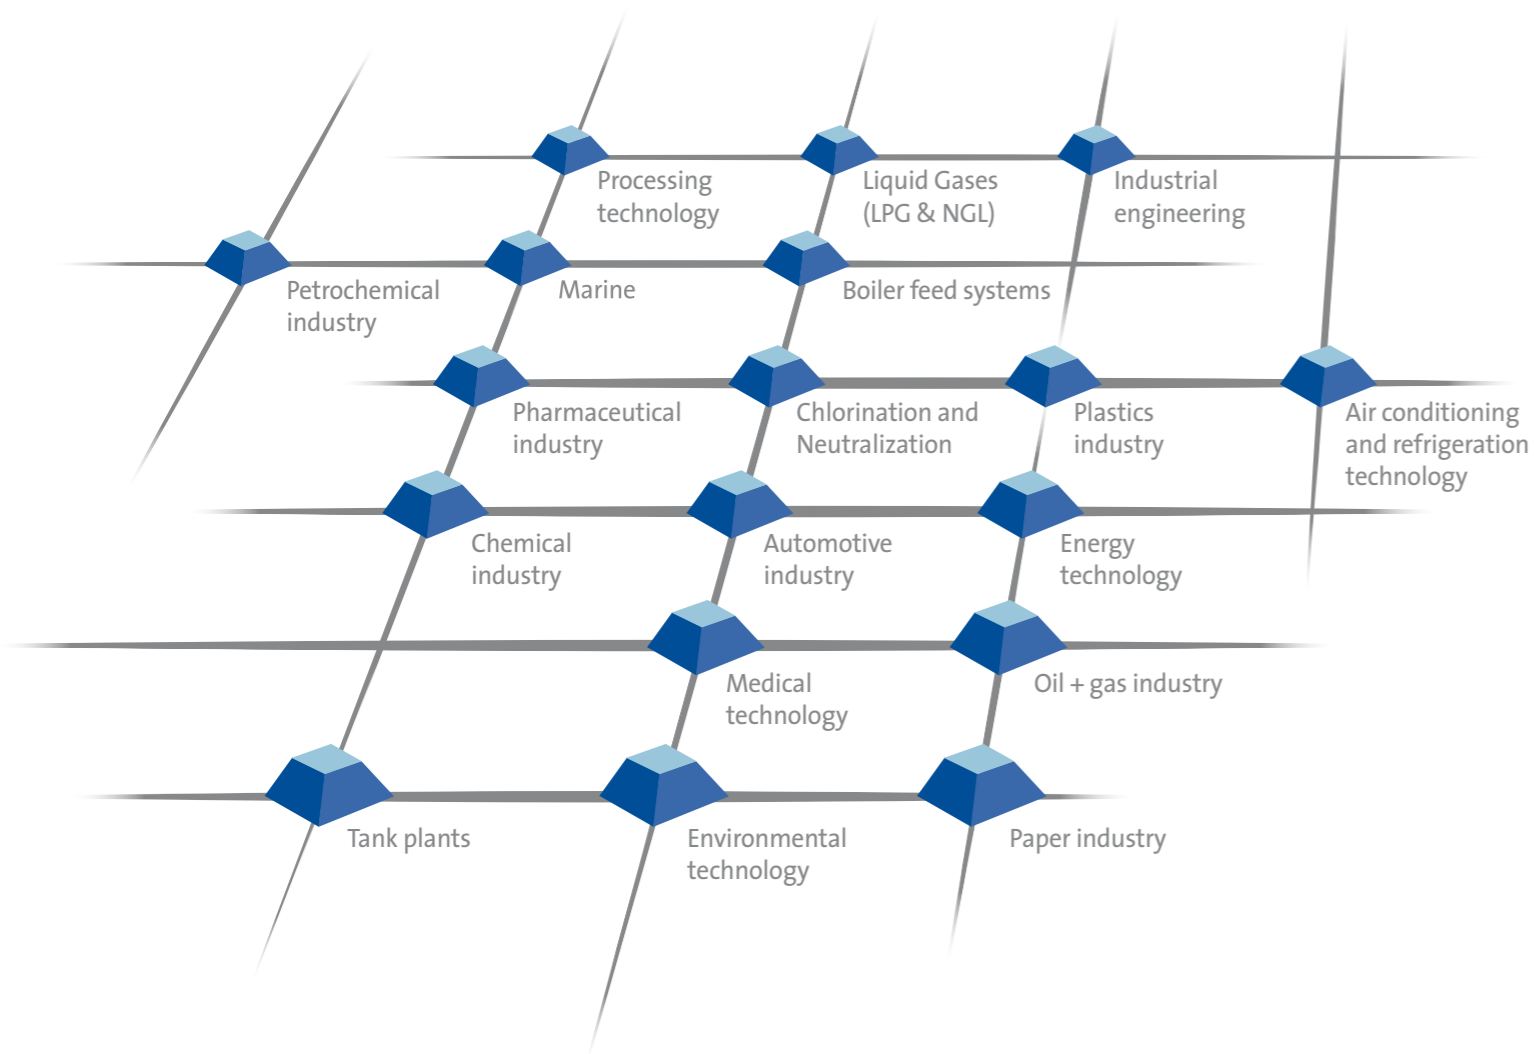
Processing technology

Liquid Gases (LPG & NGL)

Industrial engineering

Petrochemical industry

Marine

Boiler feed systems

Pharmaceutical industry

Chlorination and Neutralization

Plastics industry

Air conditioning and refrigeration technology

Chemical industry

Automotive industry

Energy technology

Medical technology

Oil + gas industry

Tank plants

Environmental technology

Paper industry